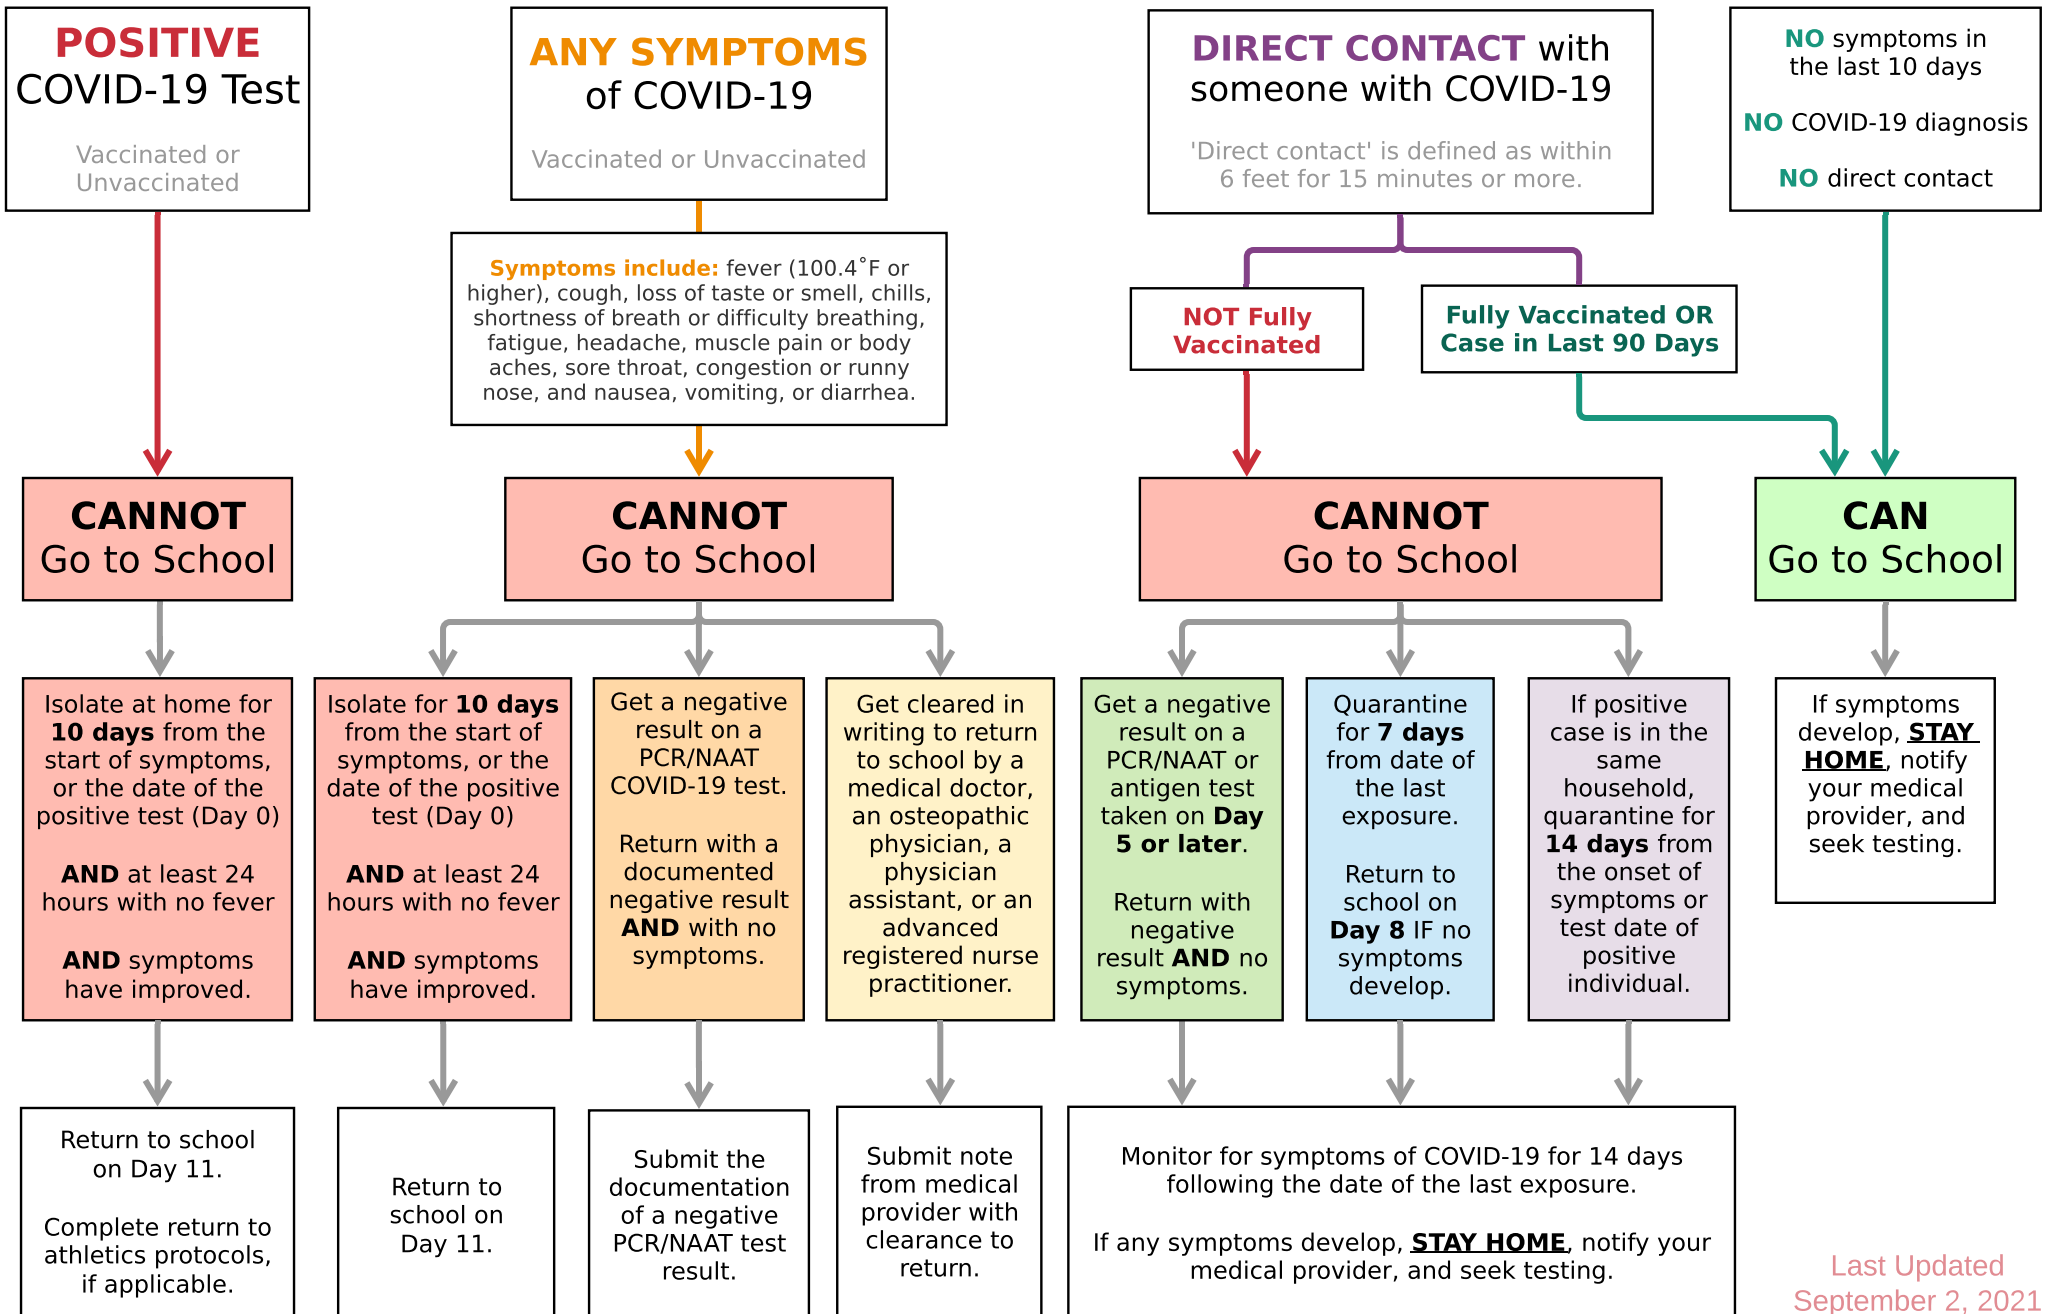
POSITIVE
COVID-19 Test

Vaccinated or Unvaccinated

ANY SYMPTOMS
of COVID-19

Vaccinated or Unvaccinated

DIRECT CONTACT with someone with COVID-19

'Direct contact' is defined as within 6 feet for 15 minutes or more.

NO symptoms in the last 10 days

NO COVID-19 diagnosis

NO direct contact

Symptoms include: fever (100.4˚F or higher), cough, loss of taste or smell, chills, shortness of breath or difficulty breathing, fatigue, headache, muscle pain or body aches, sore throat, congestion or runny nose, and nausea, vomiting, or diarrhea.

NOT Fully Vaccinated

Fully Vaccinated OR Case in Last 90 Days

CANNOT
Go to School

CANNOT
Go to School

CANNOT
Go to School

CAN
Go to School

Isolate at home for 10 days from the start of symptoms, or the date of the positive test (Day 0)

AND at least 24 hours with no fever

AND symptoms have improved.

Isolate for 10 days from the start of symptoms, or the date of the positive test (Day 0)

AND at least 24 hours with no fever

AND symptoms have improved.

Get a negative result on a PCR/NAAT COVID-19 test.

Return with a documented negative result AND with no symptoms.

Get cleared in writing to return to school by a medical doctor, an osteopathic physician, a physician assistant, or an advanced registered nurse practitioner.

Get a negative result on a PCR/NAAT or antigen test taken on Day 5 or later.

Return with negative result AND no symptoms.

Quarantine for 7 days from date of the last exposure.

Return to school on Day 8 IF no symptoms develop.

If positive case is in the same household, quarantine for 14 days from the onset of symptoms or test date of positive individual.

If symptoms develop, STAY HOME, notify your medical provider, and seek testing.

Return to school on Day 11.

Complete return to athletics protocols, if applicable.

Return to school on Day 11.

Submit the documentation of a negative PCR/NAAT test result.

Submit note from medical provider with clearance to return.

Monitor for symptoms of COVID-19 for 14 days following the date of the last exposure.

If any symptoms develop, STAY HOME, notify your medical provider, and seek testing.

Last Updated
September 2, 2021